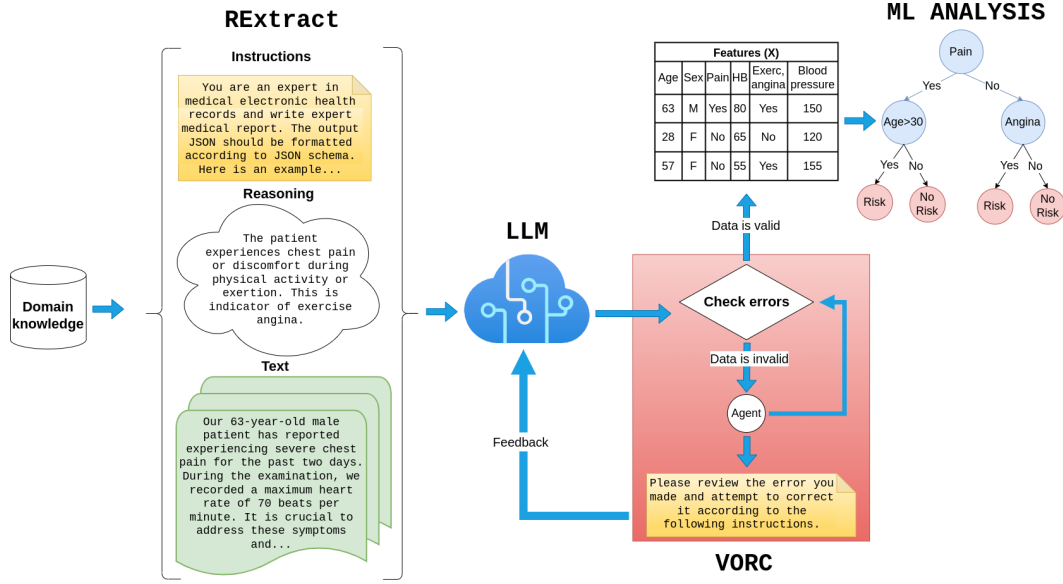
RExtract

Instructions

You are an expert in medical electronic health records and write expert medical report. The output JSON should be formatted according to JSON schema. Here is an example...

Reasoning

The patient experiences chest pain or discomfort during physical activity or exertion. This is indicator of exercise angina.

Text

Our 63-year-old male patient has reported experiencing severe chest pain for the past two days. During the examination, we recorded a maximum heart rate of 70 beats per minute. It is crucial to address these symptoms and...

Domain knowledge

LLM

Feedback

| Features (X) | | | | | |
|---|---|---|---|---|---|
| Age | Sex | Pain | HB | Exerc, angina | Blood pressure |
| 63 | M | Yes | 80 | Yes | 150 |
| 28 | F | No | 65 | No | 120 |
| 57 | F | No | 55 | Yes | 155 |

Data is valid

Check errors

Data is invalid

Agent

Please review the error you made and attempt to correct it according to the following instructions.

VORC

ML ANALYSIS

Pain
Yes
No
Age>30
Angina
Yes
No
Yes
No
Risk
No Risk
Risk
No Risk